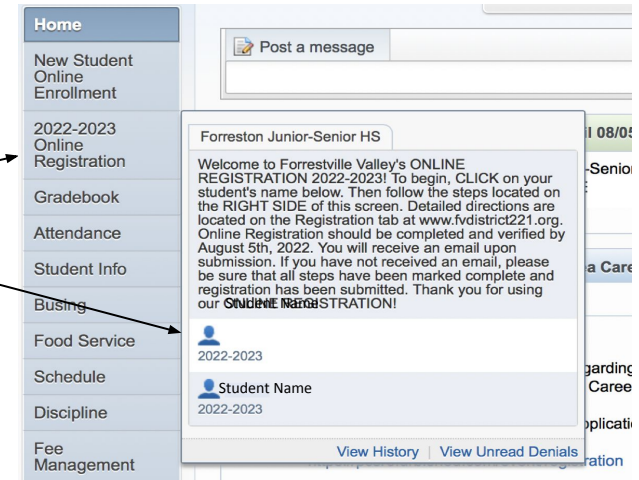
Home
New Student Online Enrollment
2022-2023 Online Registration
Gradebook
Attendance
Student Info
Busing
Food Service
Schedule
Discipline
Fee Management

Post a message

Forreston Junior-Senior HS

Welcome to Forrestville Valley's ONLINE REGISTRATION 2022-2023! To begin, CLICK on your student's name below. Then follow the steps located on the RIGHT SIDE of this screen. Detailed directions are located on the Registration tab at www.fvdistrict221.org. Online Registration should be completed and verified by August 5th, 2022. You will receive an email upon submission. If you have not received an email, please be sure that all steps have been marked complete and registration has been submitted. Thank you for using our ONLINE REGISTRATION! Student Name

2022-2023

Student Name
2022-2023

View History | View Unread Denials

il 08/05
-Senior
a Care
garding
Caree
plicatio
ration